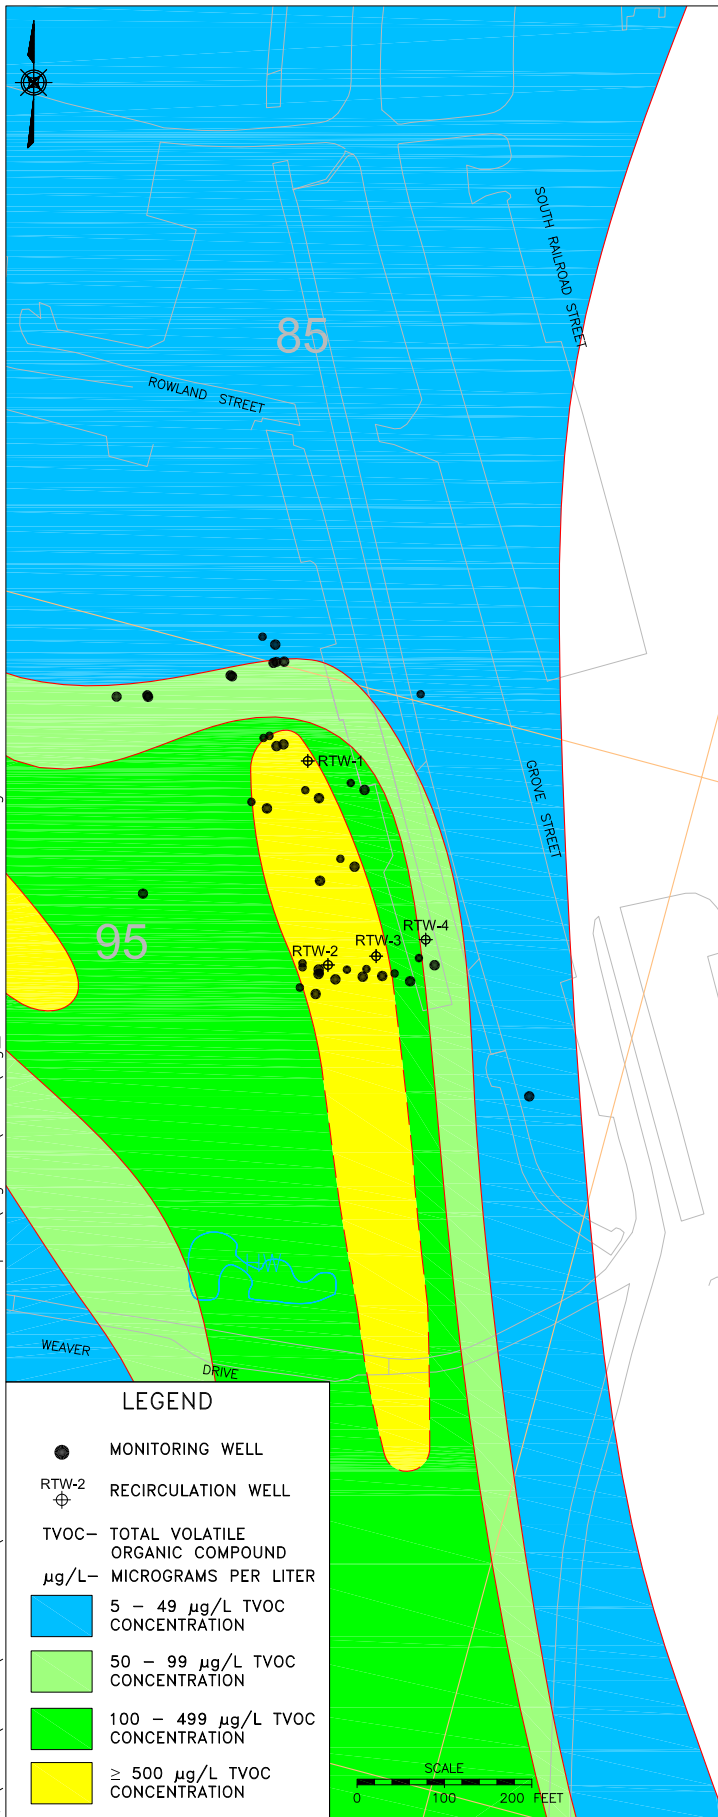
SOUTH RAILROAD STREET

85

ROWLAND STREET

RTW-1

GROVE STREET

95

RTW-4

RTW-3

RTW-2

WEAVER

DRIVE

LEGEND

MONITORING WELL

RTW-2

RECIRCULATION WELL

TVOC– TOTAL VOLATILE ORGANIC COMPOUND

μg/L– MICROGRAMS PER LITER

5 – 49 μg/L TVOC CONCENTRATION

50 – 99 μg/L TVOC CONCENTRATION

100 – 499 μg/L TVOC CONCENTRATION

≥ 500 μg/L TVOC CONCENTRATION

SCALE

0 100 200 FEET